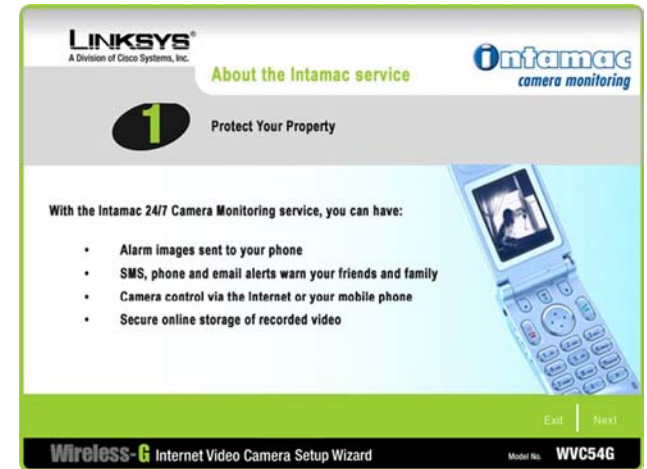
LINKSYS®
A Division of Cisco Systems, Inc.

About the Intamac service

intamac
camera monitoring

1

Protect Your Property

With the Intamac 24/7 Camera Monitoring service, you can have:

- Alarm images sent to your phone
- SMS, phone and email alerts warn your friends and family
- Camera control via the Internet or your mobile phone
- Secure online storage of recorded video

Exit | Next

Wireless-G Internet Video Camera Setup Wizard

Model No. WVC54G